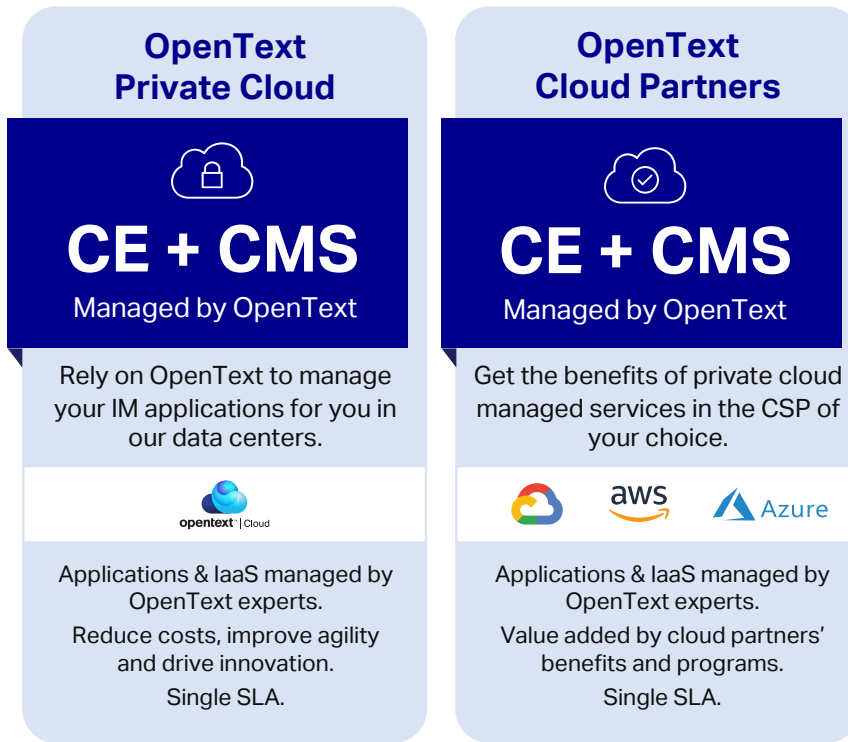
OpenText Private Cloud

CE + CMS

Managed by OpenText

Rely on OpenText to manage your IM applications for you in our data centers.

opentext™ | Cloud

Applications & IaaS managed by OpenText experts.

Reduce costs, improve agility and drive innovation.

Single SLA.

OpenText Cloud Partners

CE + CMS

Managed by OpenText

Get the benefits of private cloud managed services in the CSP of your choice.

aws

Azure

Applications & IaaS managed by OpenText experts.

Value added by cloud partners' benefits and programs.

Single SLA.